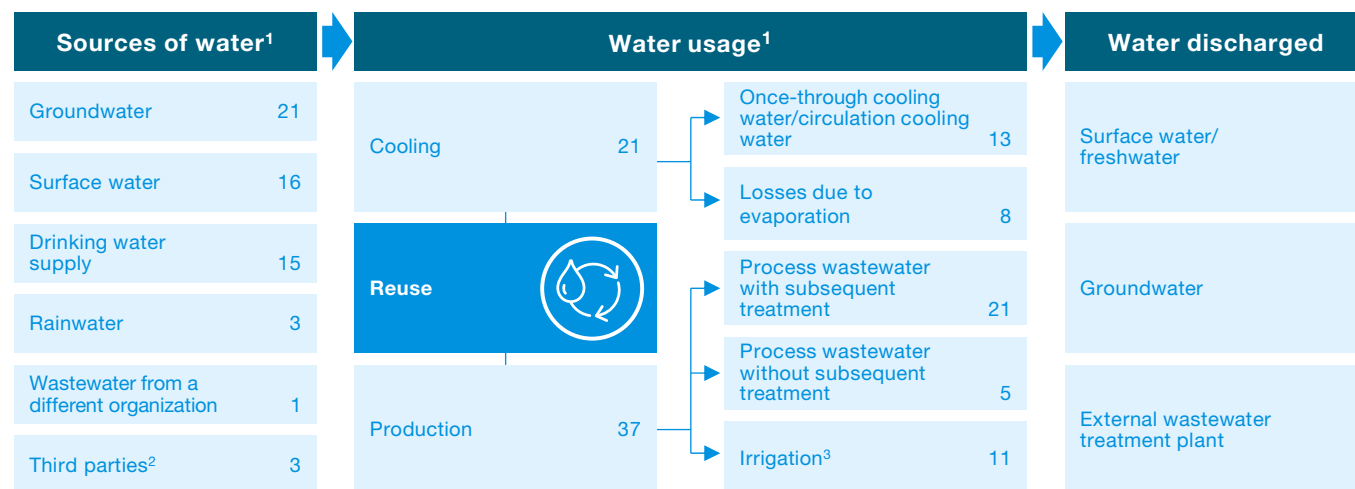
Sources of water$^1$

Groundwater 21

Surface water 16

Drinking water supply 15

Rainwater 3

Wastewater from a different organization 1

Third parties$^2$ 3

Water usage$^1$

Cooling 21

Reuse

Production 37

Once-through cooling water/circulation cooling water 13

Losses due to evaporation 8

Process wastewater with subsequent treatment 21

Process wastewater without subsequent treatment 5

Irrigation$^3$ 11

Water discharged

Surface water/ freshwater

Groundwater

External wastewater treatment plant